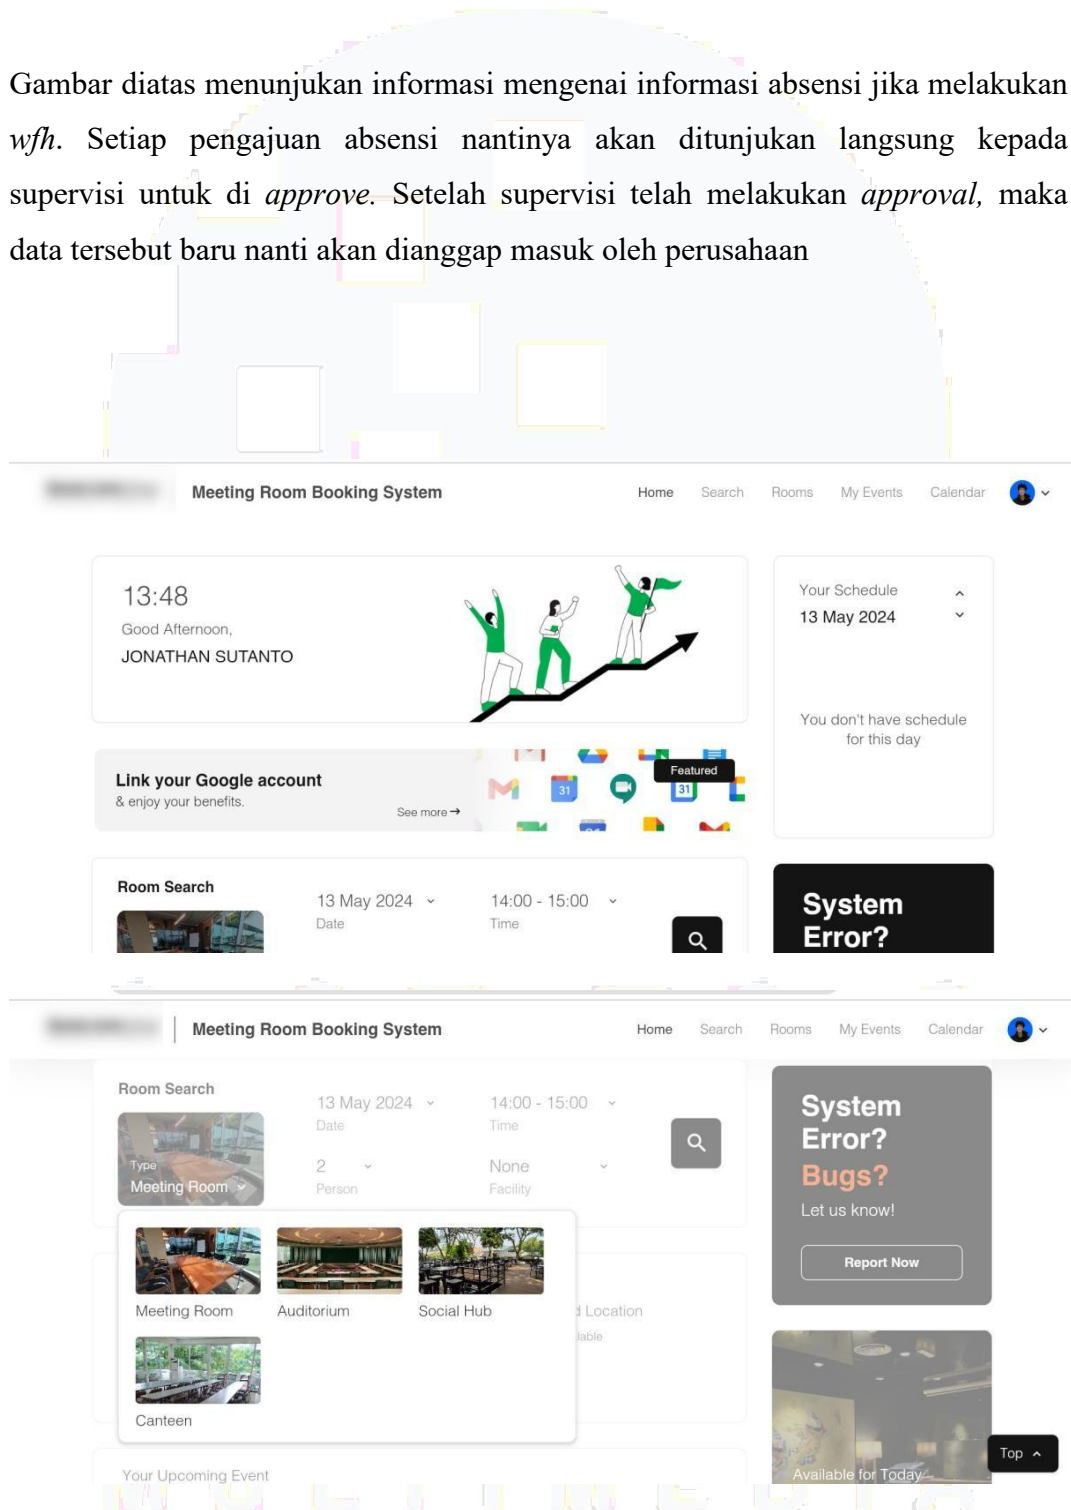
Gambar diatas menunjukan informasi mengenai informasi absensi jika melakukan *wfh*. Setiap pengajuan absensi nantinya akan ditunjukan langsung kepada supervisi untuk di *approve*. Setelah supervisi telah melakukan *approval,* maka data tersebut baru nanti akan dianggap masuk oleh perusahaan

Meeting Room Booking System

Home Search Rooms My Events Calendar

13:48
Good Afternoon,
JONATHAN SUTANTO

Your Schedule
13 May 2024

You don't have schedule for this day

Link your Google account
& enjoy your benefits.
See more →
Featured

Room Search
13 May 2024
Date
14:00 - 15:00
Time

System Error?

Meeting Room Booking System

Home Search Rooms My Events Calendar

Room Search
Type
Meeting Room
13 May 2024
Date
14:00 - 15:00
Time
2
Person
None
Facility

System Error?
Bugs?
Let us know!
Report Now

Meeting Room
Auditorium
Social Hub
Canteen
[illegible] Location
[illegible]able

Your Upcoming Event

Available for Today

Top